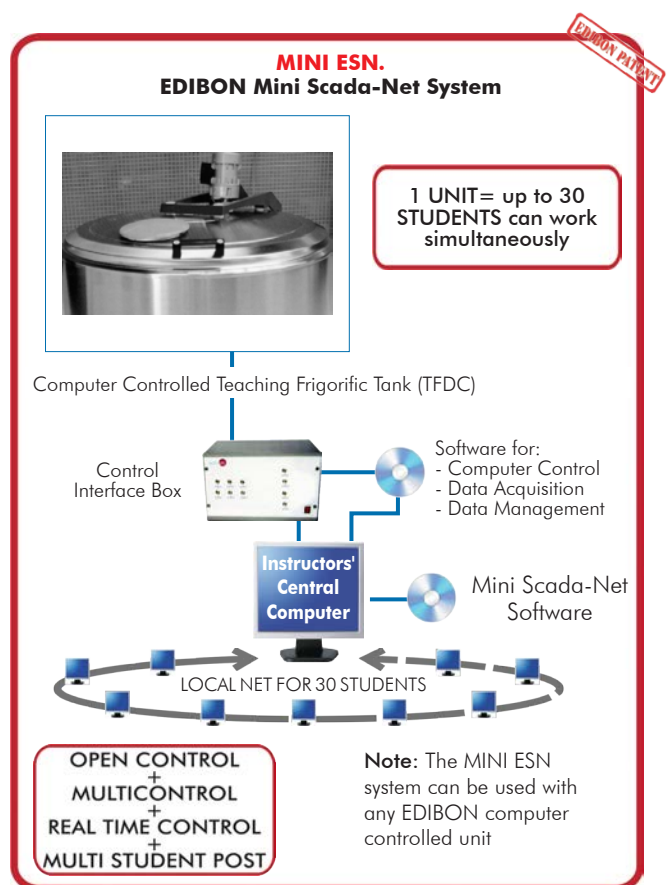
EDIBON PATENT

MINI ESN.
EDIBON Mini Scada-Net System

1 UNIT= up to 30 STUDENTS can work simultaneously

Computer Controlled Teaching Frigorific Tank (TFDC)

Control Interface Box

Software for:
- Computer Control
- Data Acquisition
- Data Management

Instructors' Central Computer

Mini Scada-Net Software

LOCAL NET FOR 30 STUDENTS

OPEN CONTROL
+
MULTICONTROL
+
REAL TIME CONTROL
+
MULTI STUDENT POST

Note: The MINI ESN system can be used with any EDIBON computer controlled unit